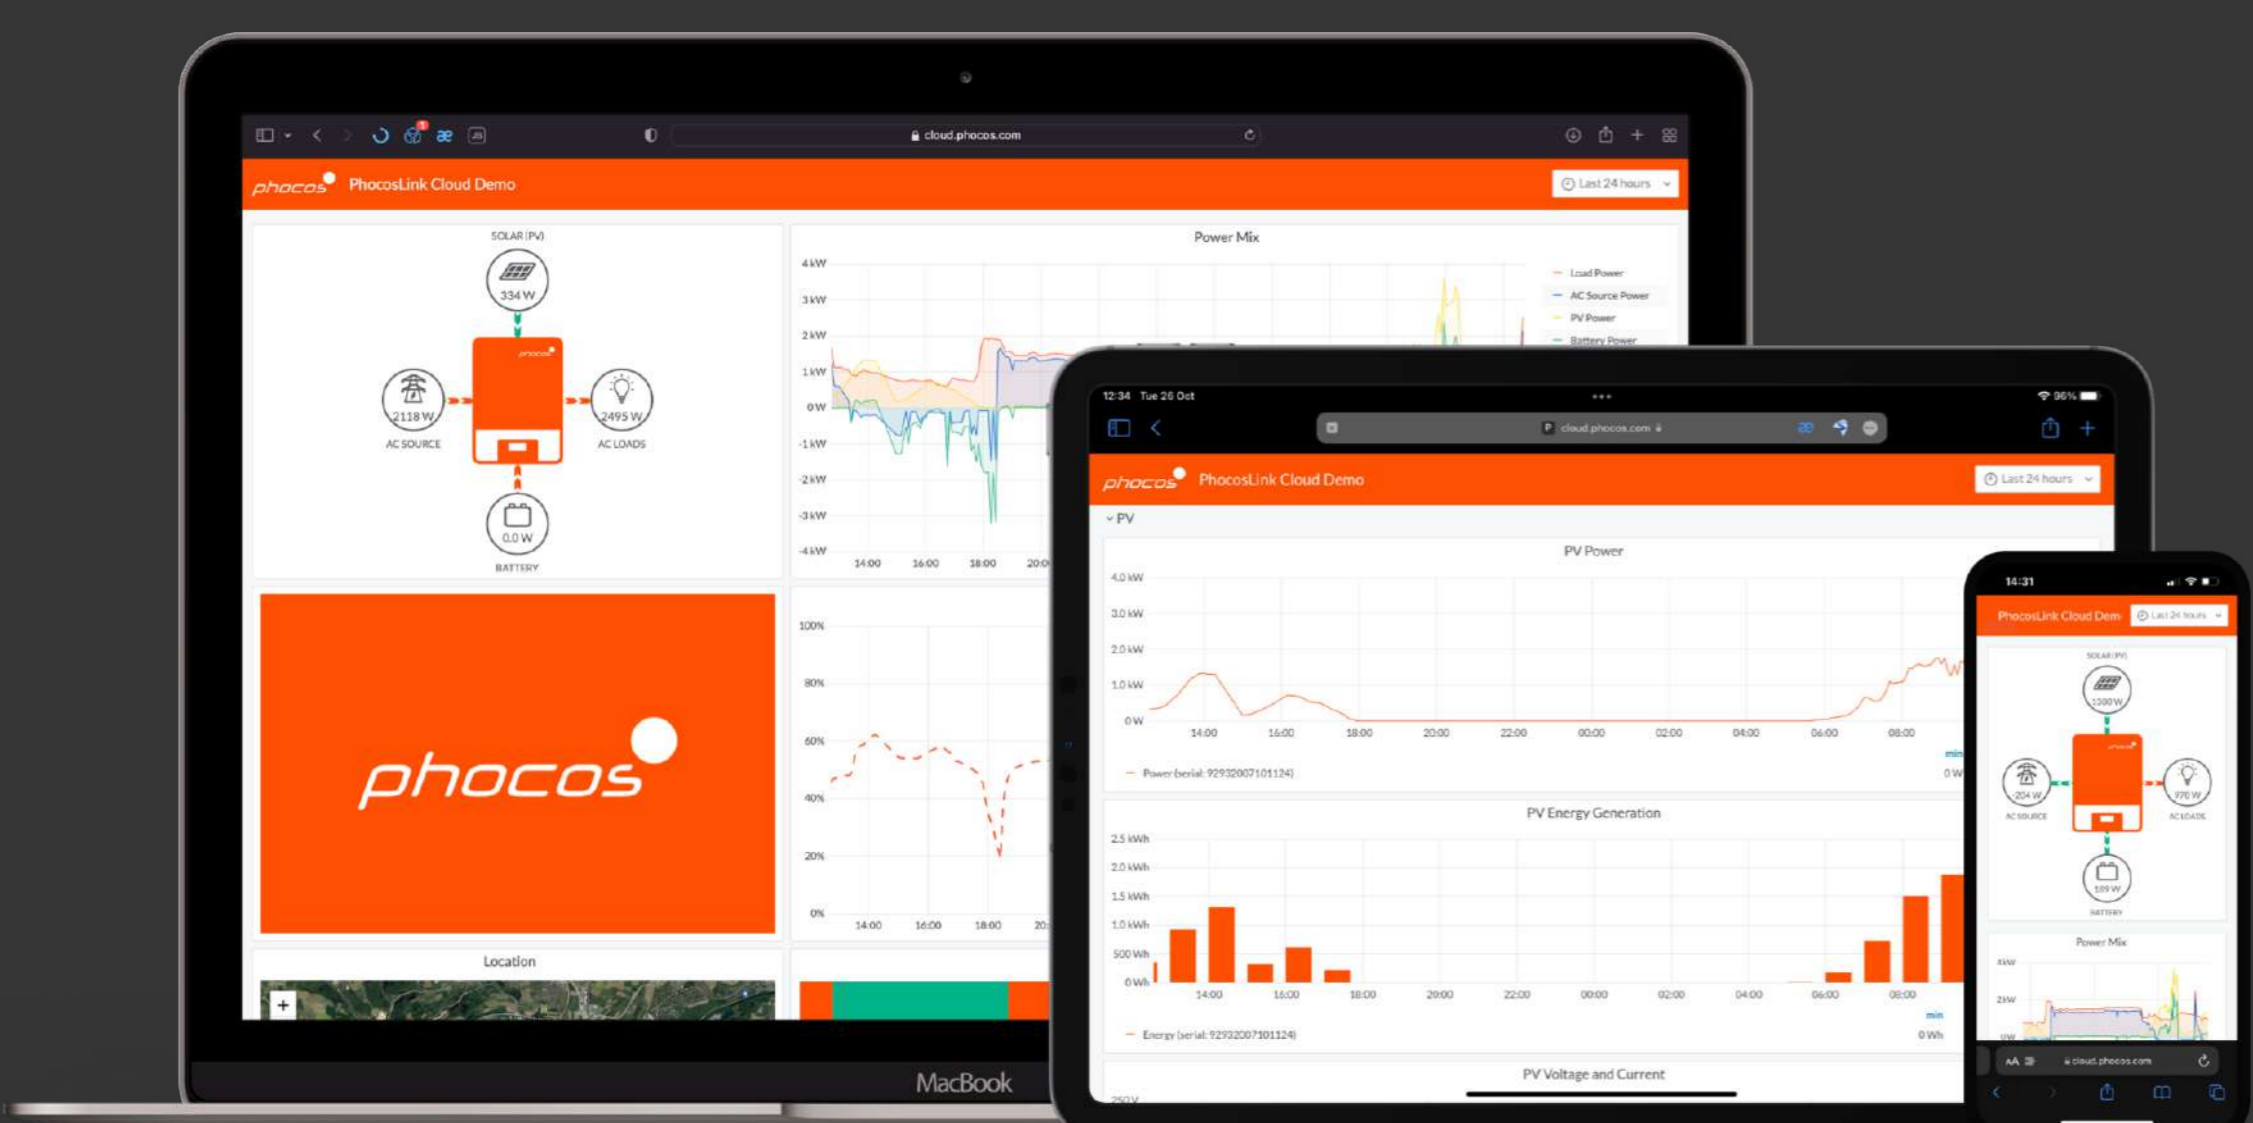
cloud.phocos.com

phocos PhocosLink Cloud Demo

Last 24 hours

SOLAR (PV)

334 W

2118 W
AC SOURCE

2495 W
AC LOADS

0.0 W
BATTERY

Power Mix

4 kW
3 kW
2 kW
1 kW
0 W
-1 kW
-2 kW
-3 kW
-4 kW

14:00 16:00 18:00 20:0

Load Power
AC Source Power
PV Power
Battery Power

phocos

100%
80%
60%
40%
20%
0%

14:00 16:00 18:00 20:

Location

+

MacBook

12:34 Tue 26 Oct

cloud.phocos.com

phocos PhocosLink Cloud Demo

Last 24 hours

PV

PV Power

4.0 kW
3.0 kW
2.0 kW
1.0 kW
0 W

14:00 16:00 18:00 20:00 22:00 00:00 02:00 04:00 06:00 08:00

Power (serial: 92932007101124)

min
0 W

PV Energy Generation

2.5 kWh
2.0 kWh
1.5 kWh
1.0 kWh
500 Wh
0 Wh

14:00 16:00 18:00 20:00 22:00 00:00 02:00 04:00 06:00 08:00

Energy (serial: 92932007101124)

min
0 Wh

PV Voltage and Current

250 V

14:31

PhocosLink Cloud Dem

Last 24 hours

SOLAR (PV)

1300 W

-204 W
AC SOURCE

970 W
AC LOADS

109 W
BATTERY

Power Mix

4 kW
2 kW
0 W

AA

cloud.phocos.com